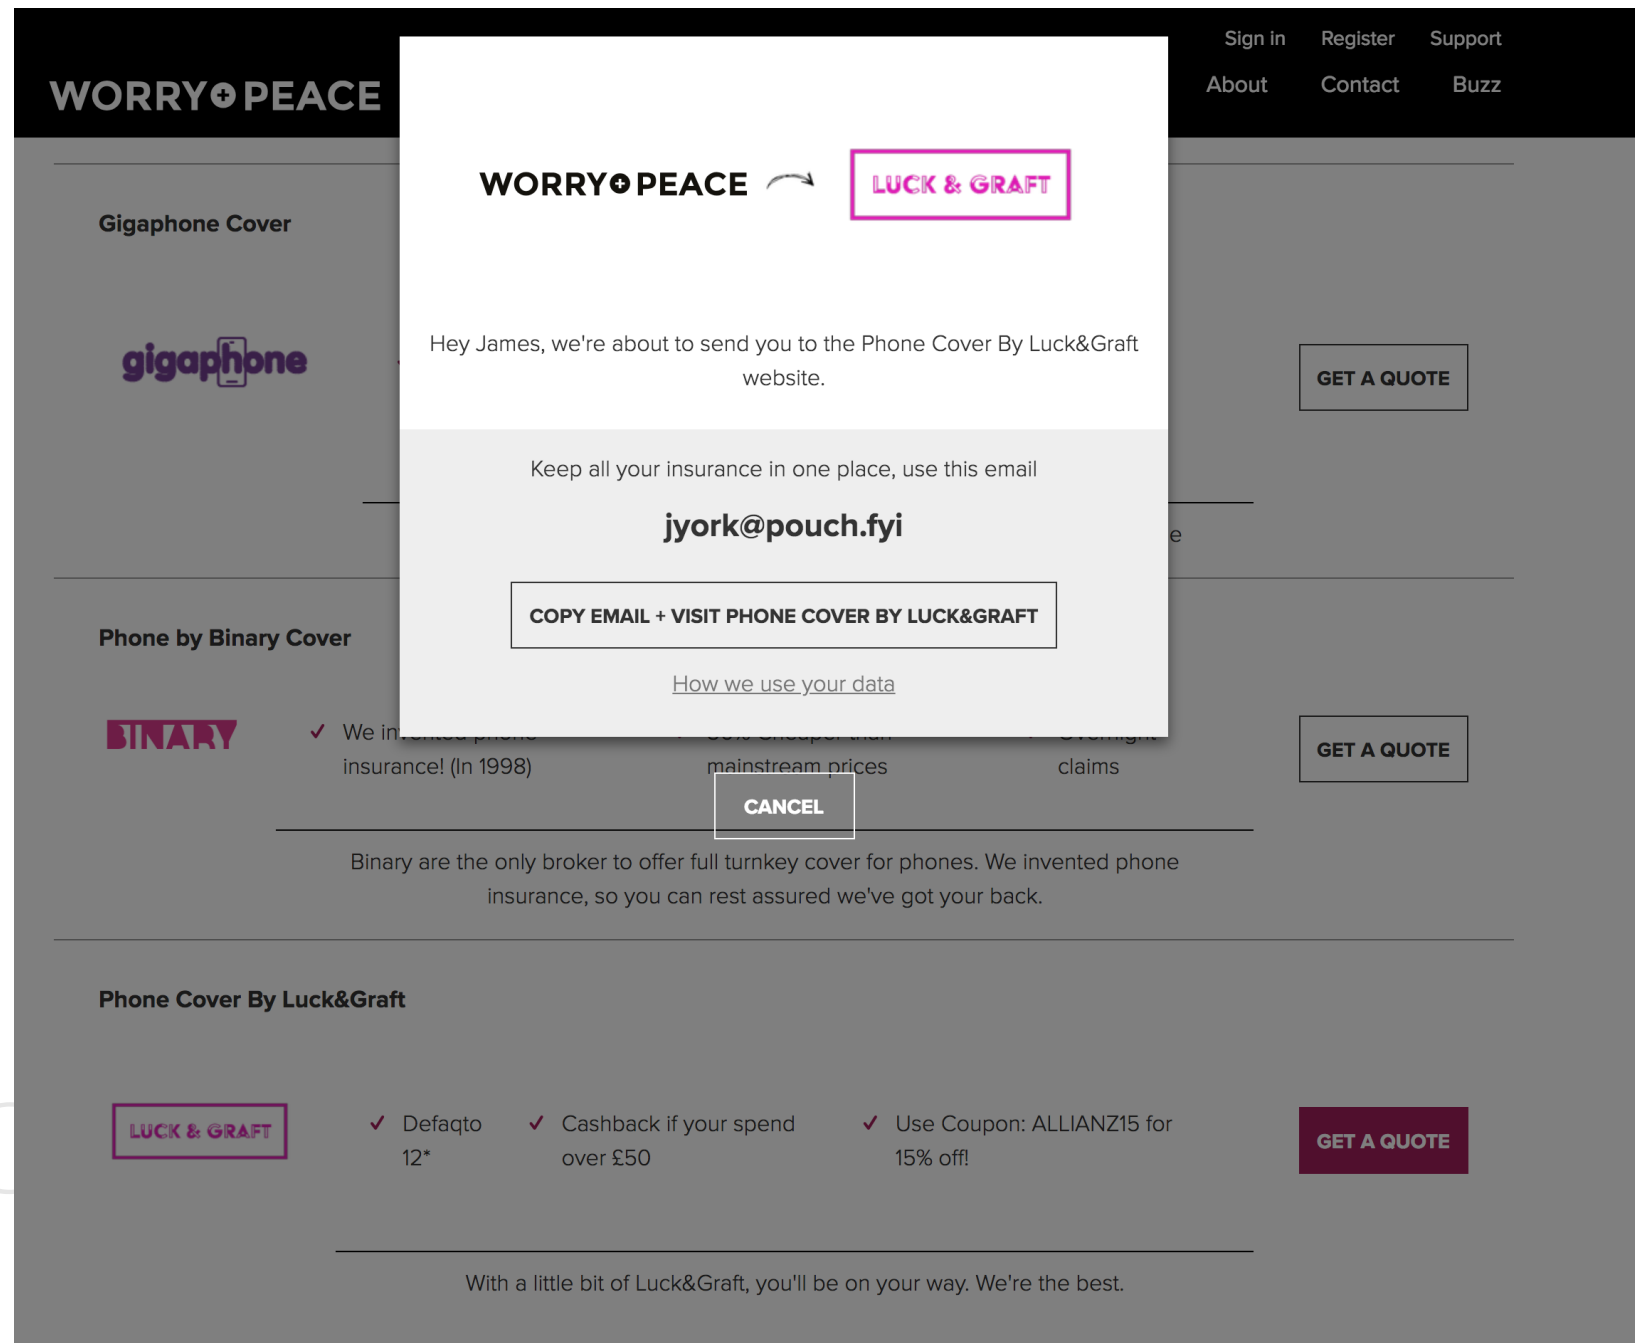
WORRY+PEACE

Sign in Register Support

About Contact Buzz

WORRY+PEACE

LUCK & GRAFT

Hey James, we're about to send you to the Phone Cover By Luck&Graft website.

Keep all your insurance in one place, use this email

jyork@pouch.fyi

COPY EMAIL + VISIT PHONE COVER BY LUCK&GRAFT

How we use your data

CANCEL

Gigaphone Cover

gigaphone

GET A QUOTE

e

Phone by Binary Cover

BINARY

✓ We in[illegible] insurance! (In 1998)

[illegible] mainstream prices

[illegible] claims

GET A QUOTE

Binary are the only broker to offer full turnkey cover for phones. We invented phone insurance, so you can rest assured we've got your back.

Phone Cover By Luck&Graft

LUCK & GRAFT

✓ Defaqto 12*

✓ Cashback if your spend over £50

✓ Use Coupon: ALLIANZ15 for 15% off!

GET A QUOTE

With a little bit of Luck&Graft, you'll be on your way. We're the best.